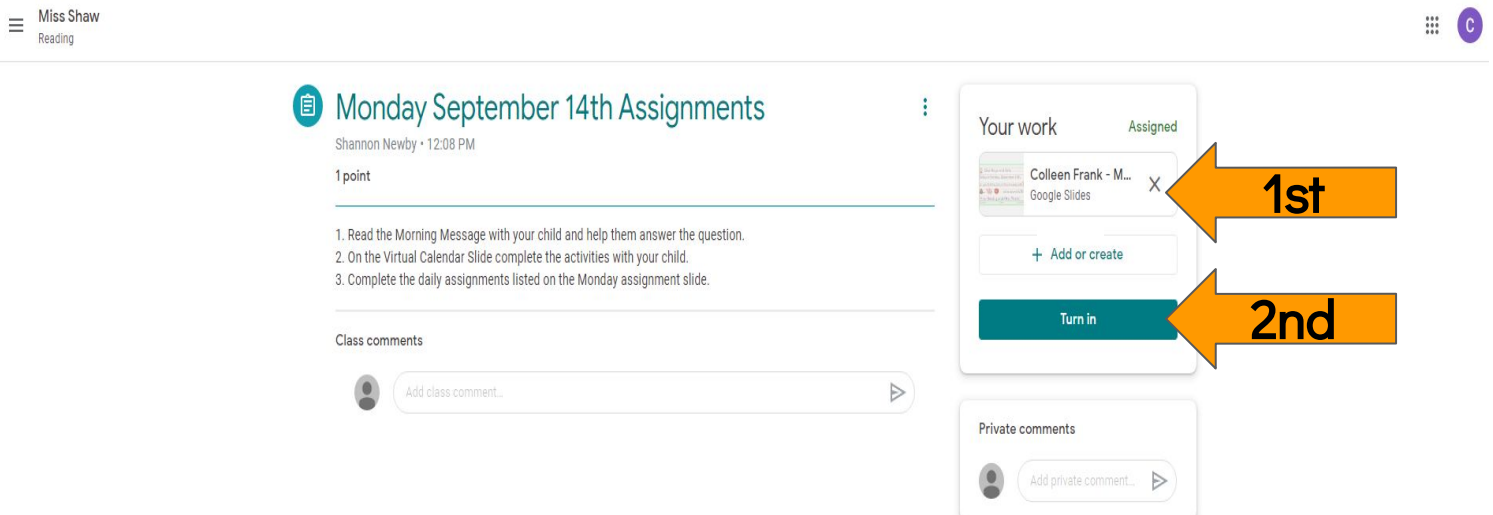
Miss Shaw
Reading

C

Monday September 14th Assignments
Shannon Newby • 12:08 PM

1 point

1. Read the Morning Message with your child and help them answer the question.
2. On the Virtual Calendar Slide complete the activities with your child.
3. Complete the daily assignments listed on the Monday assignment slide.

Class comments

Add class comment...

Your work Assigned

Colleen Frank - M...
Google Slides
X

1st

+ Add or create

Turn in

2nd

Private comments

Add private comment...